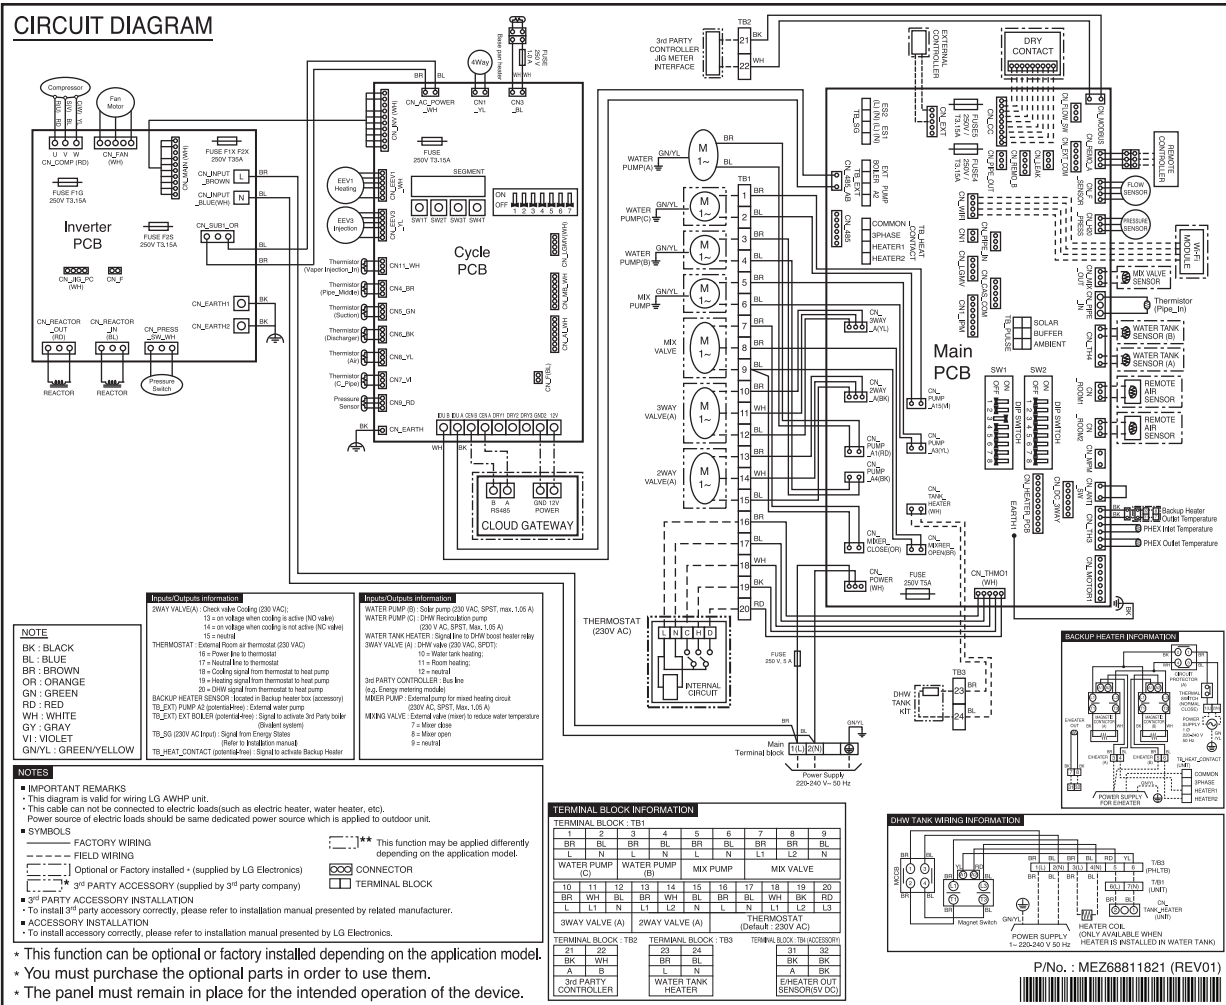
CIRCUIT DIAGRAM

Compressor
U V W
Fan Motor
CN_COMP (RD)
CN_FAN (WH)
CN_MAIN (WH)
FUSE F1X F2X 250V T35A
CN_INPUT _BROWN L BR
CN_INPUT _BLUE(WH) N BL
FUSE F1G 250V T3.15A
FUSE F2S 250V T3.15A
CN_SUB1_OR
Inverter PCB
CN_JIG_PC (WH)
CN_F
CN_EARTH1
CN_EARTH2
CN_REACTOR _OUT (RD)
CN_REACTOR _IN (BL)
CN_PRESS _SW_WH
Pressure Switch
REACTOR
REACTOR

Base pan heater
FUSE 250 V 3.15A
4Way
CN_AC_POWER _WH
CN1 _YL
CN3 _BL
CN_MAIN (WH)
FUSE 250V T3.15A
EEV1 Heating
EEV3 Injection
SEGMENT
ON OFF 1 2 3 4 5 6 7
SW1T SW2T SW3T SW4T
Cycle PCB
Thermistor (Vapor Injection_In) CN11_WH
Thermistor (Pipe_Middle) CN4_BR
Thermistor (Suction) CN5_GN
Thermistor (Discharger) CN6_BK
Thermistor (Air) CN8_YL
Thermistor (C_Pipe) CN7_VI
Pressure Sensor CN9_RD
CN_EARTH
IDU B IDU A CEN B CEN A DRY1 DRY2 DRY3 GND2 12V
B A RS485
GND 12V POWER
CLOUD GATEWAY

TB2
3rd PARTY CONTROLLER JIG METER INTERFACE
21 BK
22 WH
EXTERNAL CONTROLLER
DRY CONTACT
CN_EXT
ES2 ES1 (L) (N) (L) (N)
TB_SG
CN_CC
FUSE5 250V T3.15A
FUSE4 250V T3.15A
CN_485_AB
TB_EXT BOILER A2 EXT PUMP
CN_485
COMMON 3PHASE HEATER1 HEATER2
TB_HEAT CONTACT
CN_MODBUS
REMOTE CONTROLLER
FLOW SENSOR
PRESSURE SENSOR
Wi-Fi MODULE
MIX VALVE SENSOR
Thermistor (Pipe_In)
WATER TANK SENSOR (B)
WATER TANK SENSOR (A)
REMOTE AIR SENSOR
REMOTE AIR SENSOR
SOLAR BUFFER AMBIENT
TB_PULSE
Main PCB
SW1 SW2
DIP SWITCH
Backup Heater Outlet Temperature
PHEX Inlet Temperature
PHEX Outlet Temperature

WATER PUMP(A)
WATER PUMP(C)
WATER PUMP(B)
MIX PUMP
MIX VALVE
3WAY VALVE(A)
2WAY VALVE(A)
TB1
1 BR
2 BL
3 BR
4 BL
5 BR
6 BL
7 BR
8 BR
9 BL
10 BR
11 WH
12 BL
13 BR
14 WH
15 BL
16
17 BL
18 WH
19 BK
20 RD
CN_3WAY _A(YL)
CN_2WAY _A(BK)
CN_PUMP _A15(VI)
CN_PUMP _A1(RD)
CN_PUMP _A3(YL)
CN_PUMP _A4(BK)
CN_TANK_HEATER (WH)
CN_MIXER_CLOSE(OR)
CN_MIXER_OPEN(BR)
CN_POWER (WH)
FUSE 250V T5A
CN_THMO1 (WH)
THERMOSTAT (230V AC)
L N C H D
INTERNAL CIRCUIT
FUSE 250 V, 5 A
DHW TANK KIT
TB3
23 BR
24 BL
Main Terminal block
1(L) 2(N)
Power Supply 220-240 V~ 50 Hz

NOTE
BK : BLACK
BL : BLUE
BR : BROWN
OR : ORANGE
GN : GREEN
RD : RED
WH : WHITE
GY : GRAY
VI : VIOLET
GN/YL : GREEN/YELLOW

Inputs/Outputs information
2WAY VALVE(A) : Check valve Cooling (230 VAC);
13 = on voltage when cooling is active (NO valve)
14 = on voltage when cooling is not active (NC valve)
15 = neutral
THERMOSTAT : External Room air thermostat (230 VAC)
16 = Power line to thermostat
17 = Neutral line to thermostat
18 = Cooling signal from thermostat to heat pump
19 = Heating signal from thermostat to heat pump
20 = DHW signal from thermostat to heat pump
BACKUP HEATER SENSOR : located in Backup heater box (accessory)
TB_EXT) PUMP A2 (potential-free) : External water pump
TB_EXT) EXT BOILER (potential-free) : Signal to activate 3rd Party boiler (Bivalent system)
TB_SG (230V AC Input) : Signal from Energy States (Refer to Installation manual)
TB_HEAT_CONTACT (potential-free) : Signal to activate Backup Heater

Inputs/Outputs information
WATER PUMP (B) : Solar pump (230 VAC, SPST, max. 1.05 A)
WATER PUMP (C) : DHW Recirculation pump (230 VAC, SPST, Max. 1.05 A)
WATER TANK HEATER : Signal line to DHW boost heater relay
3WAY VALVE (A) : DHW valve (230 VAC, SPDT):
10 = Water tank heating;
11 = Room heating;
12 = neutral
3rd PARTY CONTROLLER : Bus line (e.g. Energy metering module)
MIXER PUMP : External pump for mixed heating circuit (230V AC, SPST, Max. 1.05 A)
MIXING VALVE : External valve (mixer) to reduce water temperature
7 = Mixer close
8 = Mixer open
9 = neutral

NOTES
■ IMPORTANT REMARKS
· This diagram is valid for wiring LG AWHP unit.
· This cable can not be connected to electric loads(such as electric heater, water heater, etc).
Power source of electric loads should be same dedicated power source which is applied to outdoor unit.
■ SYMBOLS
FACTORY WIRING
FIELD WIRING
Optional or Factory installed * (supplied by LG Electronics)
** This function may be applied differently depending on the application model.
CONNECTOR
TERMINAL BLOCK
* 3rd PARTY ACCESSORY (supplied by 3rd party company)
■ 3rd PARTY ACCESSORY INSTALLATION
· To install 3rd party accessory correctly, please refer to installation manual presented by related manufacturer.
■ ACCESSORY INSTALLATION
· To install accessory correctly, please refer to installation manual presented by LG Electronics.

TERMINAL BLOCK INFORMATION
TERMINAL BLOCK : TB1

| 1 | 2 | 3 | 4 | 5 | 6 | 7 | 8 | 9 |
|---|---|---|---|---|---|---|---|---|
| BR | BL | BR | BL | BR | BL | BR | BR | BL |
| L | N | L | N | L | N | L1 | L2 | N |
| WATER PUMP (C) | | WATER PUMP (B) | | MIX PUMP | | MIX VALVE | | |

| 10 | 11 | 12 | 13 | 14 | 15 | 16 | 17 | 18 | 19 | 20 |
|---|---|---|---|---|---|---|---|---|---|---|
| BR | WH | BL | BR | WH | BL | BR | BL | WH | BK | RD |
| L | L1 | N | L1 | L2 | N | L | N | L1 | L2 | L3 |
| 3WAY VALVE (A) | | | 2WAY VALVE (A) | | | THERMOSTAT (Default : 230V AC) | | | | |

TERMINAL BLOCK : TB2
| 21 | 22 |
|---|---|
| BK | WH |
| A | B |
| 3rd PARTY CONTROLLER | |

TERMIANL BLOCK : TB3
| 23 | 24 |
|---|---|
| BR | BL |
| L | N |
| WATER TANK HEATER | |

TERMINAL BLOCK : TB4 (ACCESSORY)
| 31 | 32 |
|---|---|
| BK | BK |
| A | BK |
| E/HEATER OUT SENSOR(5V DC) | |

BACKUP HEATER INFORMATION
CIRCUIT PROTECTOR
THERMAL SWITCH (NORMAL CLOSE)
POWER SUPPLY 1 Ø 220-240 V 50 Hz
E/HEATER OUT
E/HEATER(A)
E/HEATER(B)
TB_HEAT_CONTACT (UNIT)
COMMON 3PHASE HEATER1 HEATER2
POWER SUPPLY FOR E/HEATER

DHW TANK WIRING INFORMATION
Magnet Switch
POWER SUPPLY 1~ 220-240 V 50 Hz
T/B3 (PHL/TB)
T/B1 (UNIT)
CN_TANK_HEATER (UNIT)
HEATER COIL (ONLY AVAILABLE WHEN HEATER IS INSTALLED IN WATER TANK)

* This function can be optional or factory installed depending on the application model.
* You must purchase the optional parts in order to use them.
* The panel must remain in place for the intended operation of the device.

P/No. : MEZ68811821 (REV01)